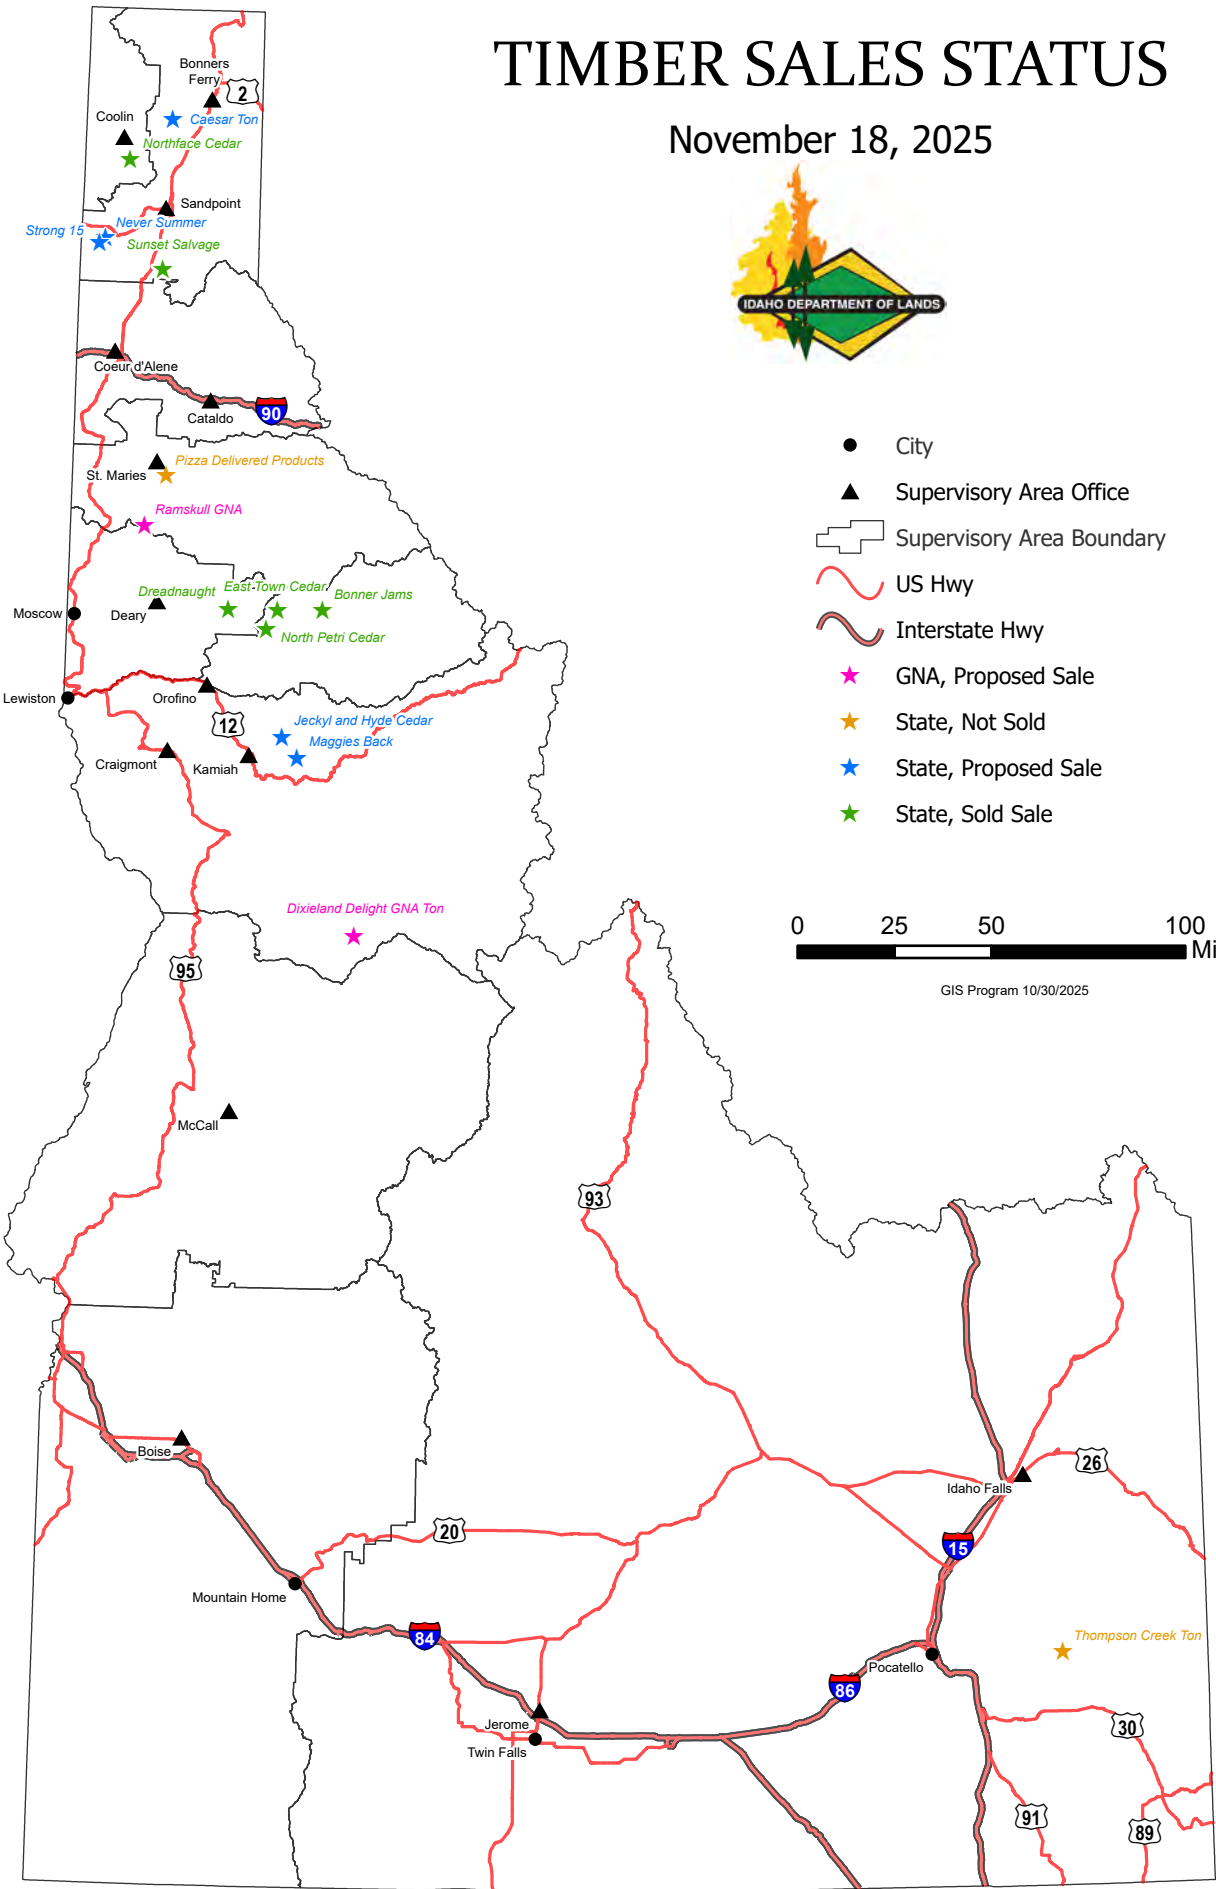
TIMBER SALES STATUS

November 18, 2025

IDAHO DEPARTMENT OF LANDS

City
Supervisory Area Office
Supervisory Area Boundary
US Hwy
Interstate Hwy
GNA, Proposed Sale
State, Not Sold
State, Proposed Sale
State, Sold Sale

0 25 50 100 Mi

GIS Program 10/30/2025

Bonners Ferry
2
Coolin
Caesar Ton
Northface Cedar
Sandpoint
Never Summer
Strong 15
Sunset Salvage
Coeur d'Alene
Cataldo
90
St. Maries
Pizza Delivered Products
Ramskull GNA
Dreadnaught
East-Town Cedar
Bonner Jams
Moscow
Deary
North Petri Cedar
Lewiston
Orofino
12
Jeckyl and Hyde Cedar
Maggies Back
Craigmont
Kamiah
Dixieland Delight GNA Ton
95
McCall
93
Boise
26
Idaho Falls
20
15
Mountain Home
84
Thompson Creek Ton
Pocatello
86
Jerome
Twin Falls
30
91
89